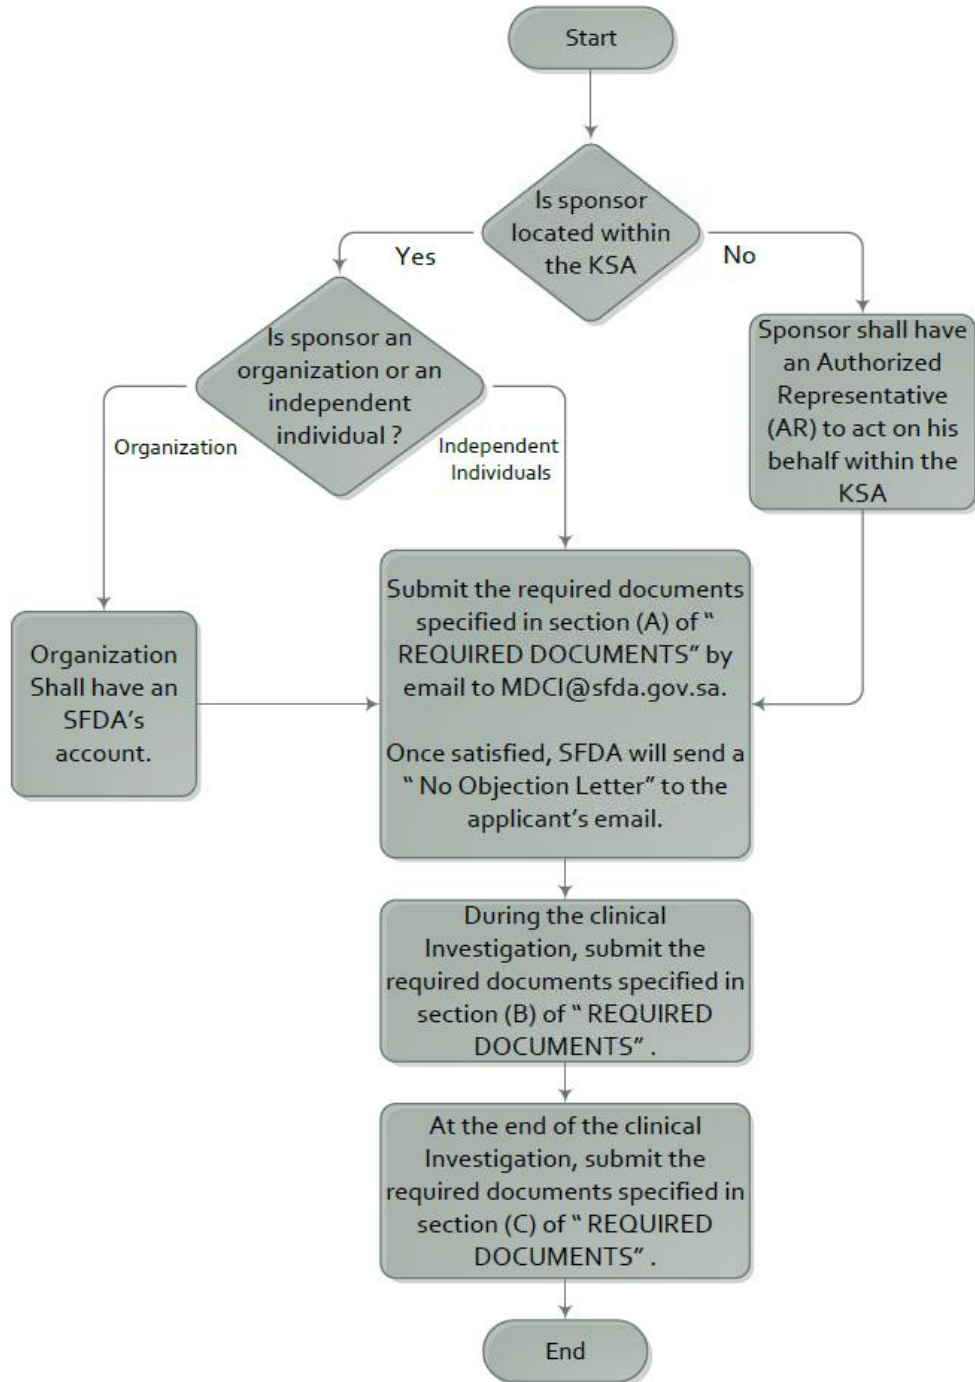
Start

Is sponsor located within the KSA

Yes

No

Is sponsor an organization or an independent individual ?

Sponsor shall have an Authorized Representative (AR) to act on his behalf within the KSA

Organization

Independent Individuals

Organization Shall have an SFDA's account.

Submit the required documents specified in section (A) of " REQUIRED DOCUMENTS" by email to MDCI@sfda.gov.sa.

Once satisfied, SFDA will send a " No Objection Letter" to the applicant's email.

During the clinical Investigation, submit the required documents specified in section (B) of " REQUIRED DOCUMENTS" .

At the end of the clinical Investigation, submit the required documents specified in section (C) of " REQUIRED DOCUMENTS" .

End